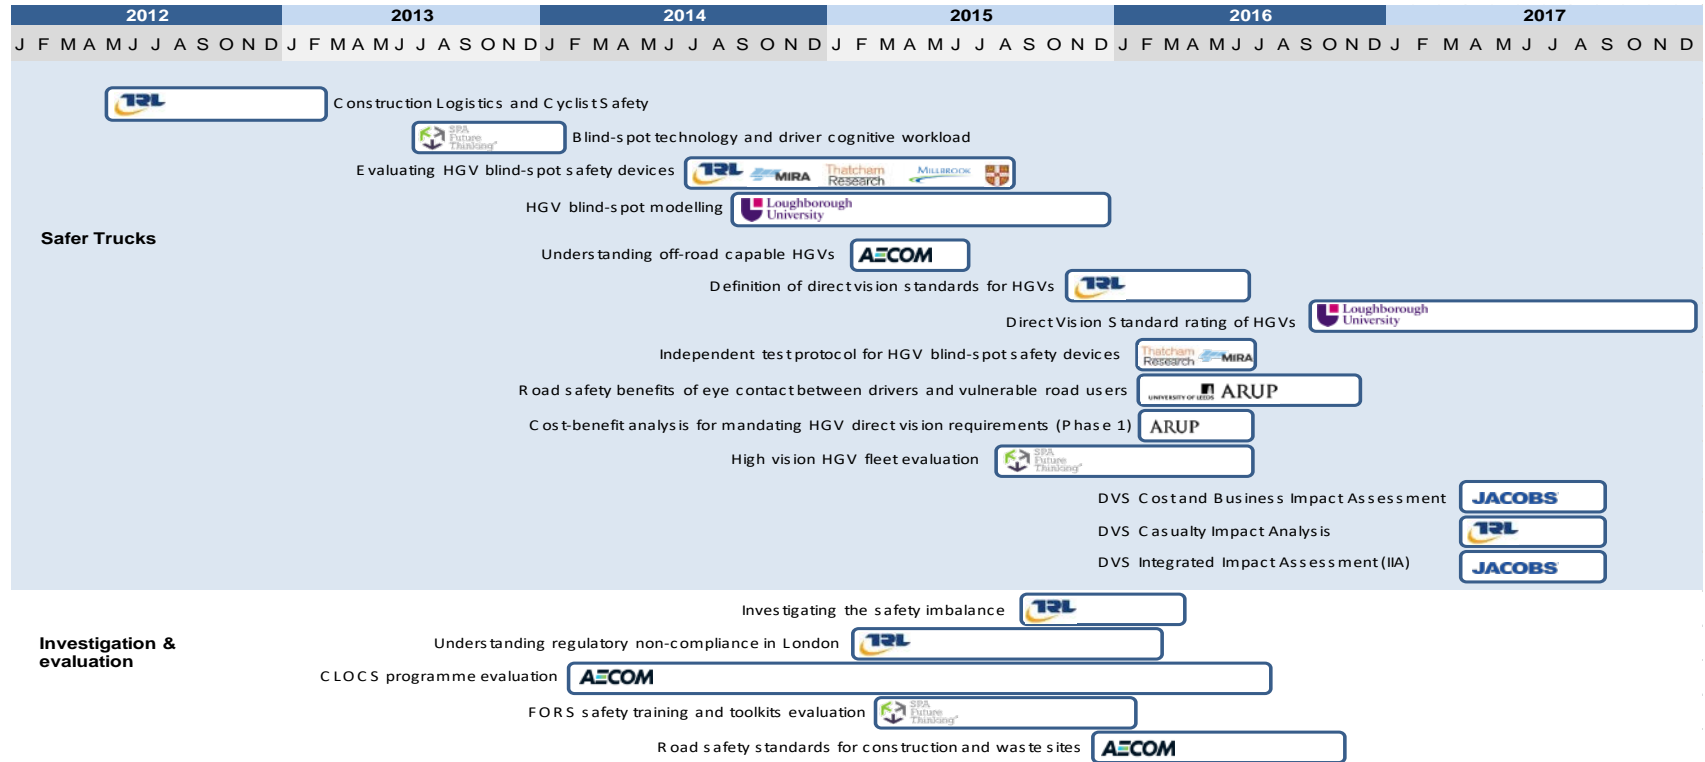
| 2012 | 2013 | 2014 | 2015 | 2016 | 2017 |
|---|---|---|---|---|---|
| J F M A M J J A S O N D | J F M A M J J A S O N D | J F M A M J J A S O N D | J F M A M J J A S O N D | J F M A M J J A S O N D | J F M A M J J A S O N D |

Safer Trucks

TRL Construction Logistics and Cyclist Safety

SPA Future Thinking Blind-spot technology and driver cognitive workload

Evaluating HGV blind-spot safety devices TRL MIRA Thatcham Research Millbrook

HGV blind-spot modelling Loughborough University

Understanding off-road capable HGVs AECOM

Definition of direct vision standards for HGVs TRL

Direct Vision Standard rating of HGVs Loughborough University

Independent test protocol for HGV blind-spot safety devices Thatcham Research MIRA

Road safety benefits of eye contact between drivers and vulnerable road users University of Leeds ARUP

Cost-benefit analysis for mandating HGV direct vision requirements (Phase 1) ARUP

High vision HGV fleet evaluation SPA Future Thinking

DVS Cost and Business Impact Assessment JACOBS

DVS Casualty Impact Analysis TRL

DVS Integrated Impact Assessment (IIA) JACOBS

Investigation & evaluation

Investigating the safety imbalance TRL

Understanding regulatory non-compliance in London TRL

CLOCS programme evaluation AECOM

FORS safety training and toolkits evaluation SPA Future Thinking

Road safety standards for construction and waste sites AECOM